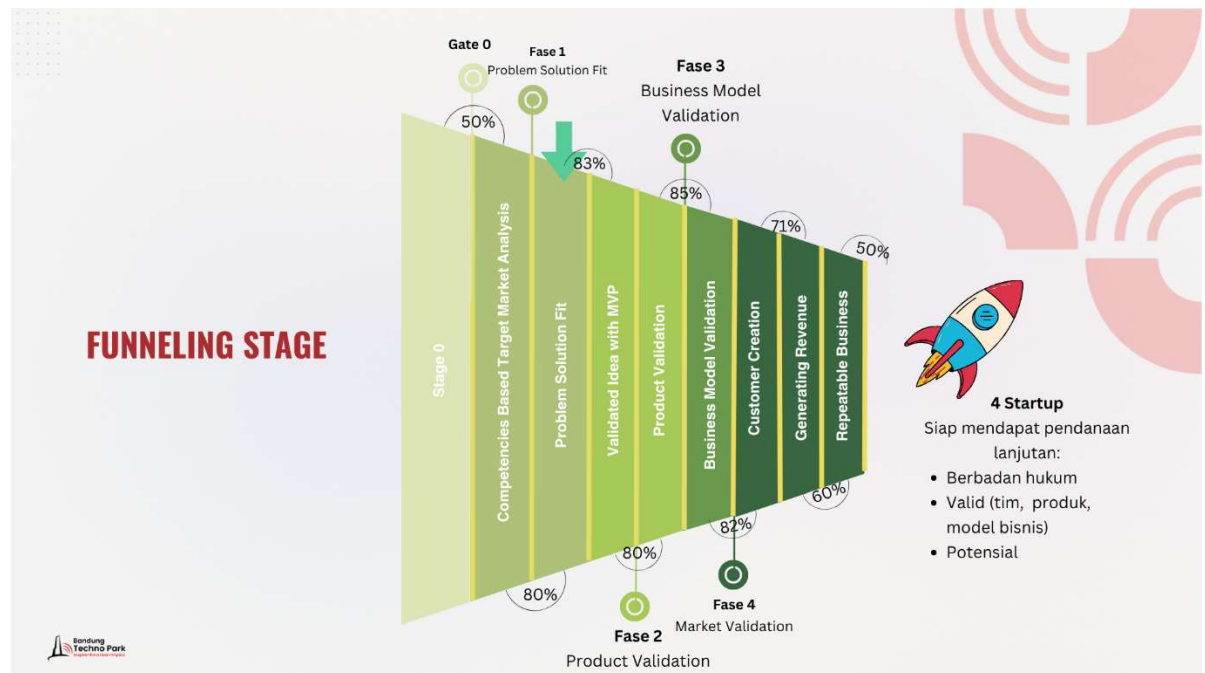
FUNNELING STAGE

Gate 0

Fase 1
Problem Solution Fit

Fase 3
Business Model Validation

50%

83%

85%

71%

50%

Stage 0

Competencies Based Target Market Analysis

Problem Solution Fit

Validated Idea with MVP

Product Validation

Business Model Validation

Customer Creation

Generating Revenue

Repeatable Business

80%

80%

82%

60%

Fase 2
Product Validation

Fase 4
Market Validation

4 Startup
Siap mendapat pendanaan lanjutan:
• Berbadan hukum
• Valid (tim, produk, model bisnis)
• Potensial

Bandung Techno Park